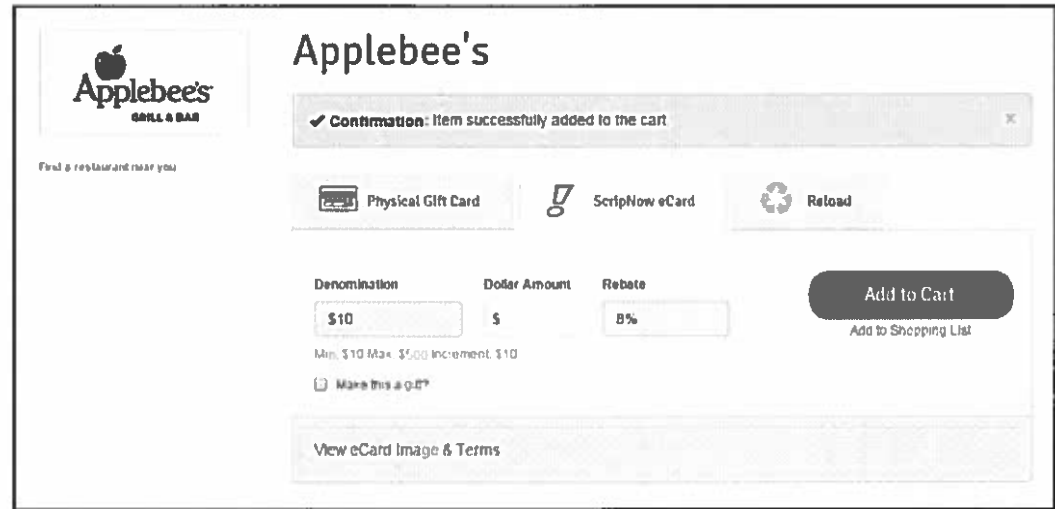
Applebee's
GRILL & BAR

Find a restaurant near you

Applebee's

✔ Confirmation: Item successfully added to the cart

x

Physical Gift Card

ScripNow eCard

Reload

Denomination
$10

Dollar Amount
$

Rebate
8%

Add to Cart

Add to Shopping List

Min: $10 Max: $500 Increment: $10

Make this a gift?

View eCard Image & Terms